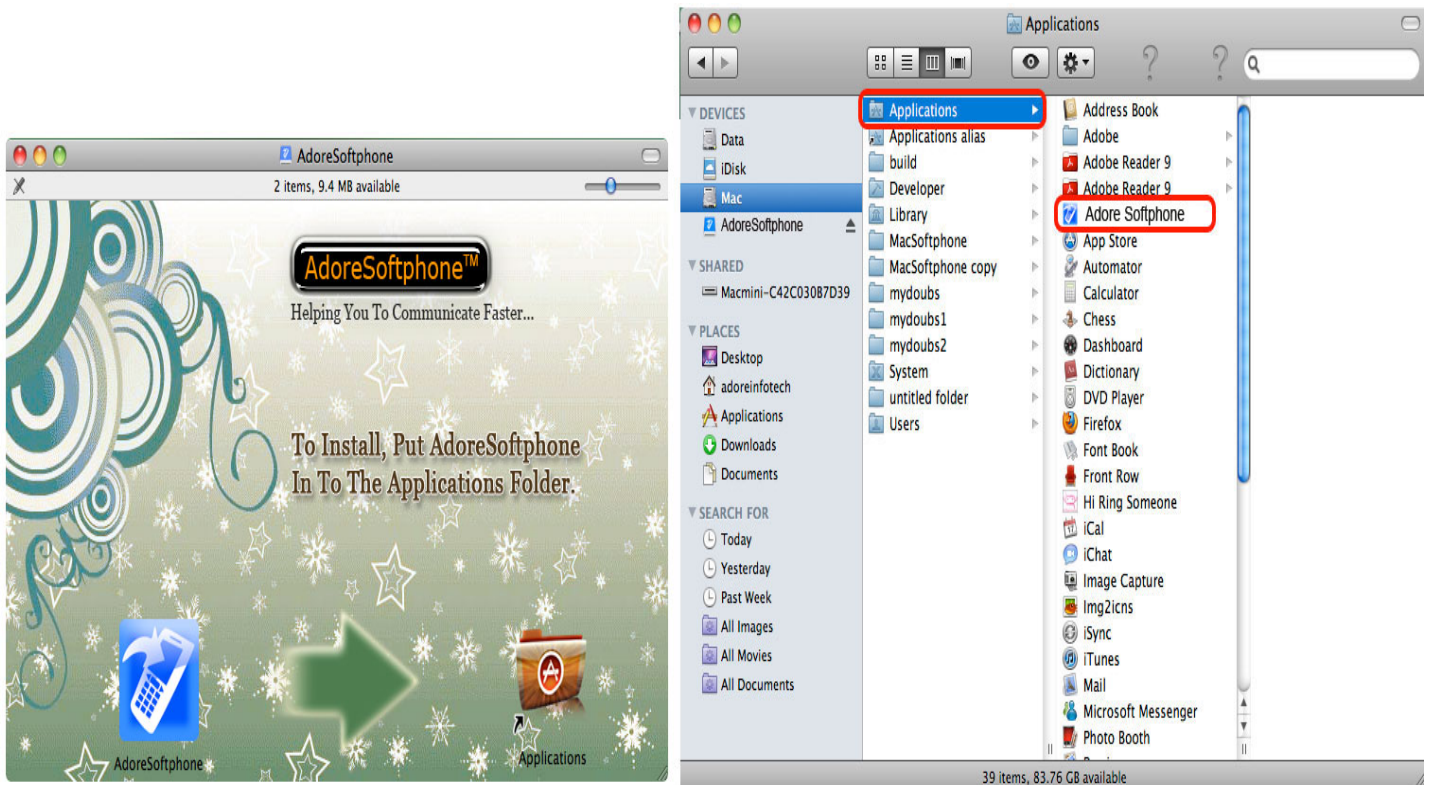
AdoreSoftphone

2 items, 9.4 MB available

AdoreSoftphone™

Helping You To Communicate Faster...

To Install, Put AdoreSoftphone In To The Applications Folder.

AdoreSoftphone

Applications

Applications

DEVICES
Data
iDisk
Mac
AdoreSoftphone

SHARED
Macmini-C42C030B7D39

PLACES
Desktop
adoreinfotech
Applications
Downloads
Documents

SEARCH FOR
Today
Yesterday
Past Week
All Images
All Movies
All Documents

Applications
Applications alias
build
Developer
Library
MacSoftphone
MacSoftphone copy
mydoubs
mydoubs1
mydoubs2
System
untitled folder
Users

Address Book
Adobe
Adobe Reader 9
Adobe Reader 9
Adore Softphone
App Store
Automator
Calculator
Chess
Dashboard
Dictionary
DVD Player
Firefox
Font Book
Front Row
Hi Ring Someone
iCal
iChat
Image Capture
Img2icns
iSync
iTunes
Mail
Microsoft Messenger
Photo Booth

39 items, 83.76 GB available